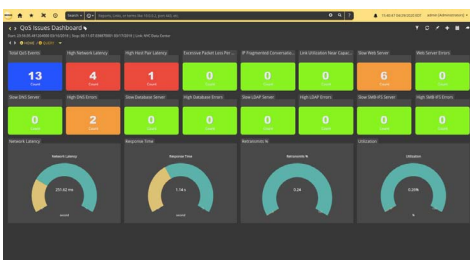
Search ▾ Reports, sites, or items like 10.0.0.1 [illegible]

11:46:47 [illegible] admin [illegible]

QoS Issues Dashboard

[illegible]

Total QoS Events
13
Events

High Network Latency
4
Events

High Host Pair Latency
1
Events

Excessive Packet Loss Per ...
0
Events

IP Fragmented Conversatio...
0
Events

Link Utilization Near Capac...
0
Events

Slow Web Server
6
Events

Web Server Errors
0
Events

Slow DNS Server
0
Events

High DNS Errors
2
Events

Slow Database Server
0
Events

High Database Errors
0
Events

Slow LDAP Server
0
Events

High LDAP Errors
0
Events

Slow SMB-IFS Server
0
Events

High SMB-IFS Errors
0
Events

Network Latency
Network Latency
251.62 ms
seconds

Response Time
Response Time
1.14 s
seconds

Retransmits %
Retransmits %
0.24
%

Utilization
Utilization
0.29%
%